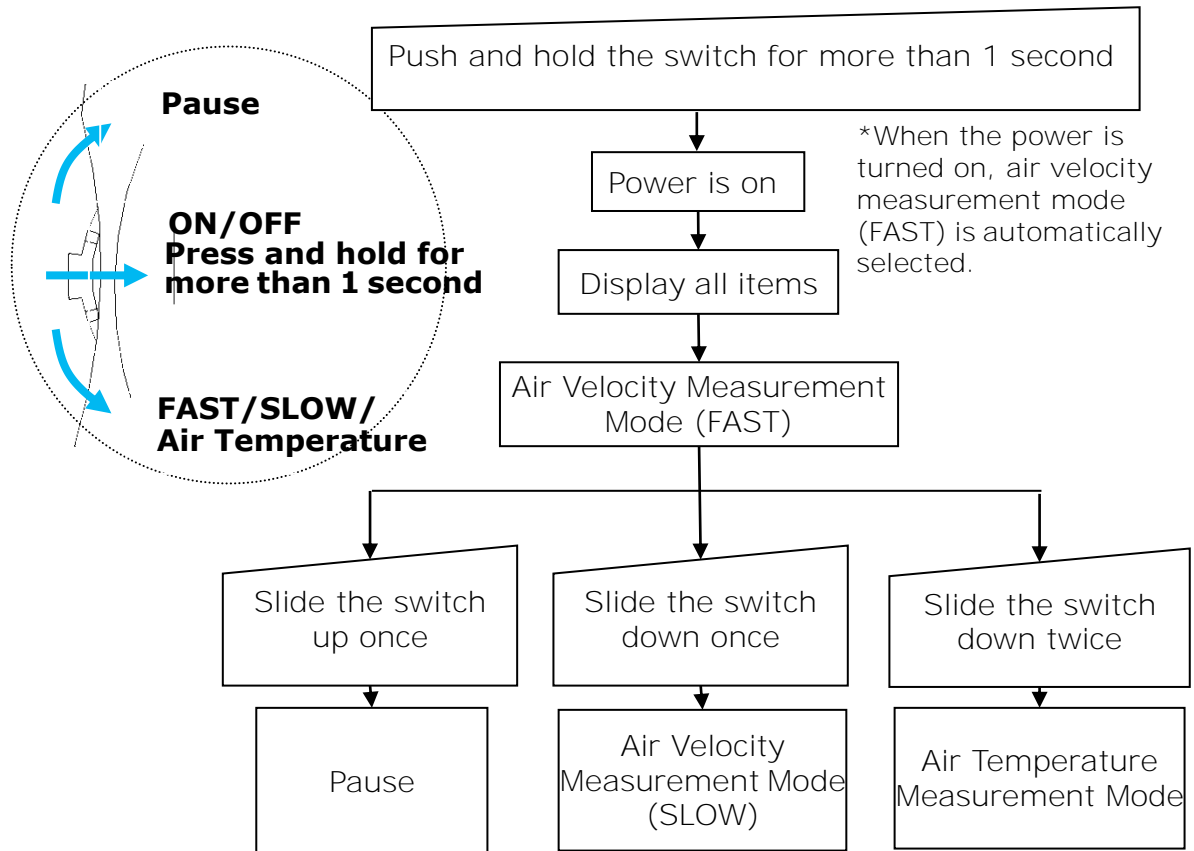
Pause

ON/OFF
Press and hold for more than 1 second

FAST/SLOW/
Air Temperature

Push and hold the switch for more than 1 second

Power is on

*When the power is turned on, air velocity measurement mode (FAST) is automatically selected.

Display all items

Air Velocity Measurement Mode (FAST)

Slide the switch up once

Pause

Slide the switch down once

Air Velocity Measurement Mode (SLOW)

Slide the switch down twice

Air Temperature Measurement Mode